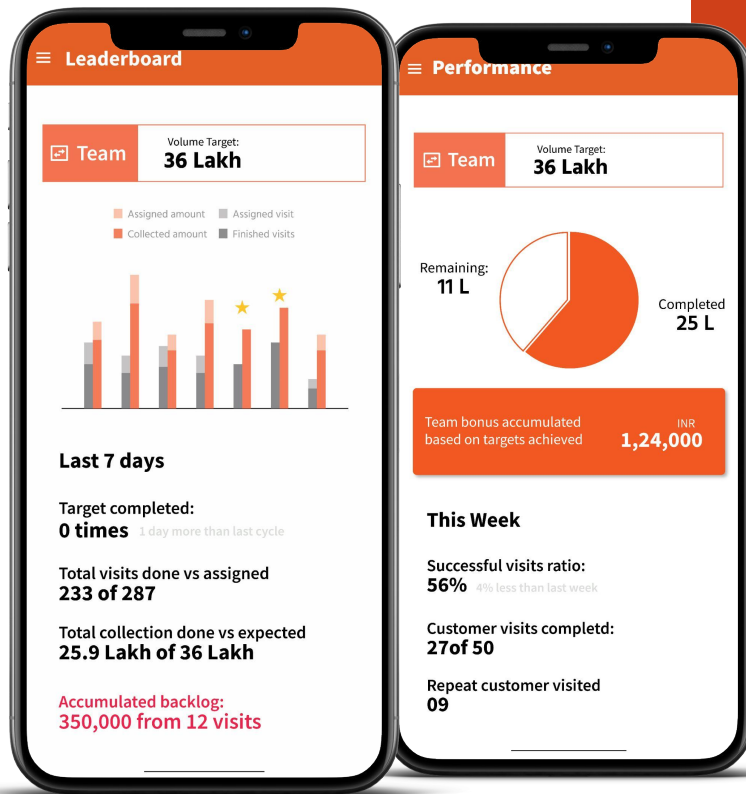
Leaderboard

Team
Volume Target:
36 Lakh

Assigned amount
Assigned visit
Collected amount
Finished visits

Last 7 days

Target completed:
0 times 1 day more than last cycle

Total visits done vs assigned
233 of 287

Total collection done vs expected
25.9 Lakh of 36 Lakh

Accumulated backlog:
350,000 from 12 visits

Performance

Team
Volume Target:
36 Lakh

Remaining:
11 L

Completed
25 L

Team bonus accumulated based on targets achieved
INR
1,24,000

This Week

Successful visits ratio:
56% 4% less than last week

Customer visits completd:
27of 50

Repeat customer visited
09